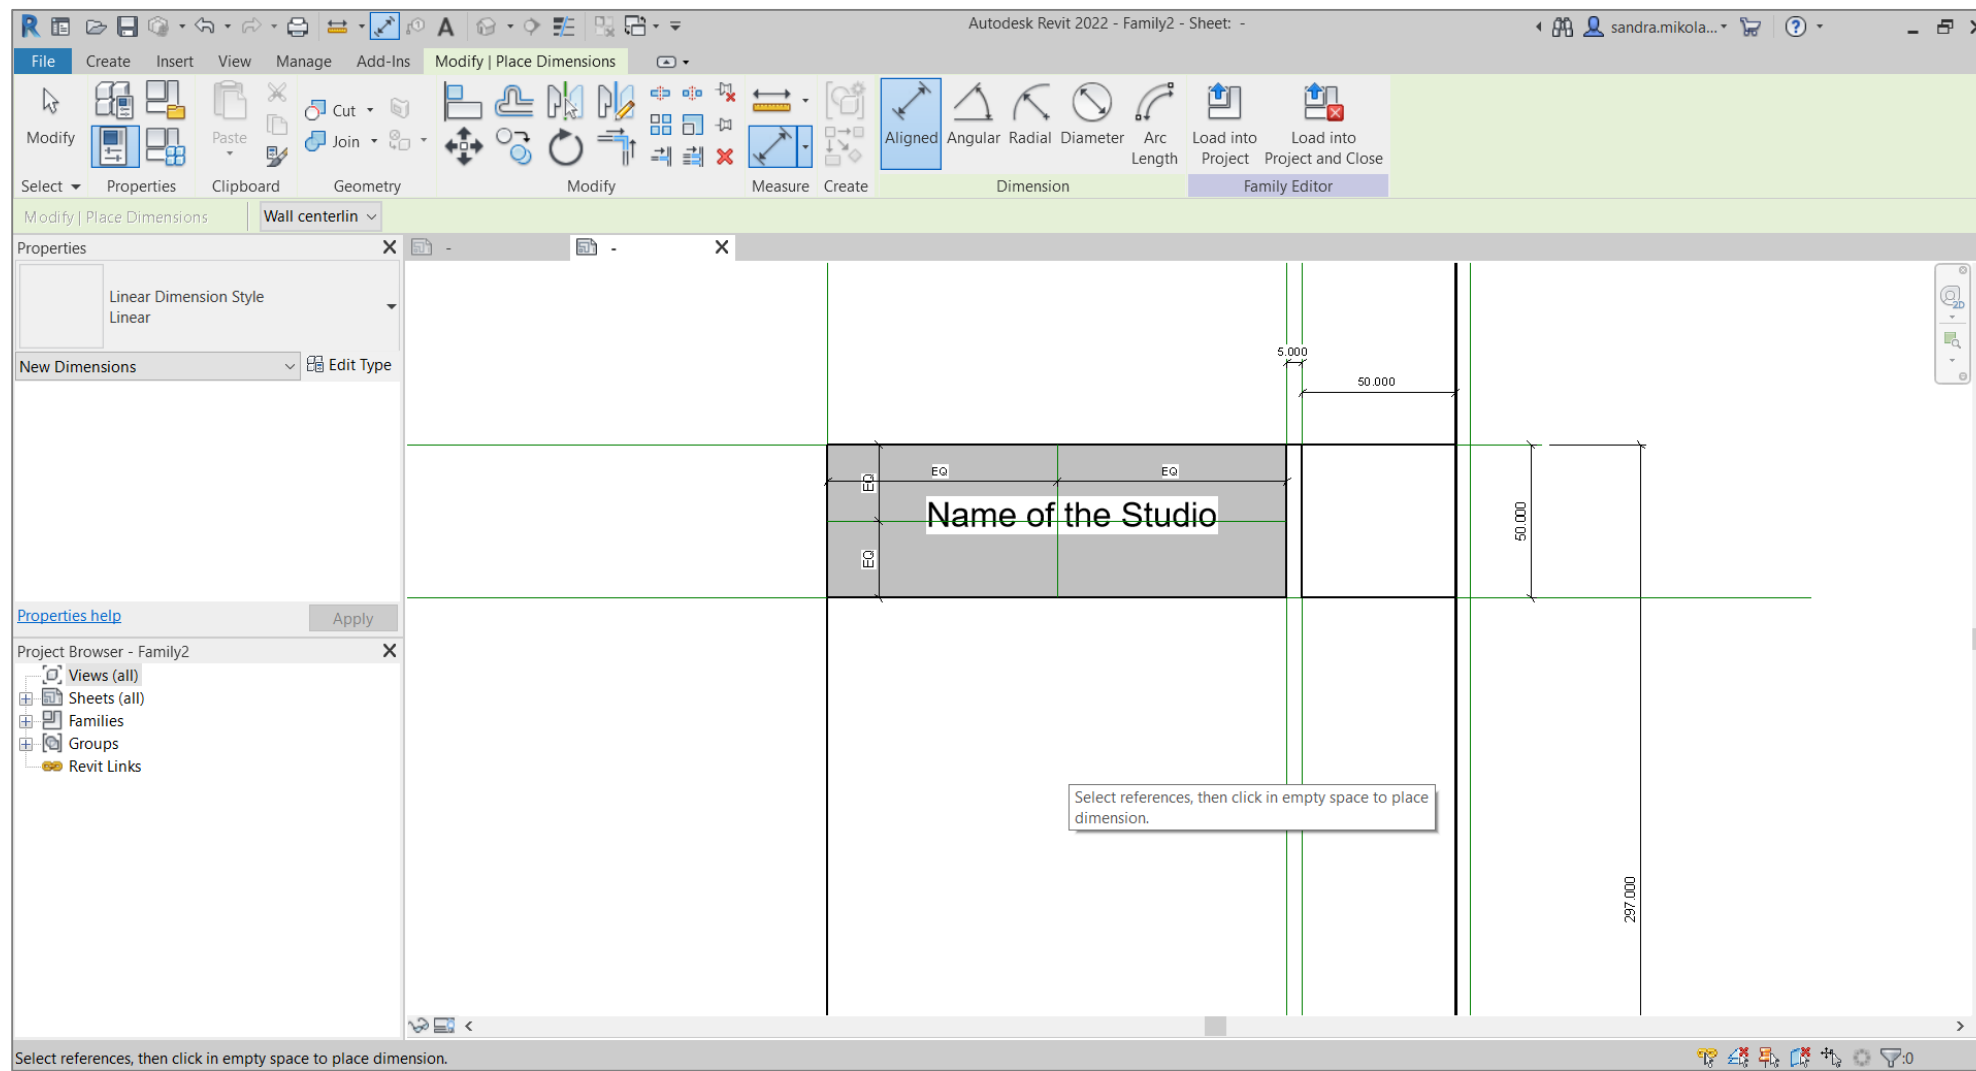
Autodesk Revit 2022 - Family2 - Sheet: -

sandra.mikola...

File Create Insert View Manage Add-Ins Modify | Place Dimensions

Modify

Paste

Cut

Join

Aligned Angular Radial Diameter Arc Length

Load into Project

Load into Project and Close

Select Properties Clipboard Geometry Modify Measure Create Dimension Family Editor

Modify | Place Dimensions Wall centerlin

Properties

Linear Dimension Style
Linear

New Dimensions

Edit Type

Properties help Apply

Project Browser - Family2

Views (all)
Sheets (all)
Families
Groups
Revit Links

5.000

50.000

EQ EQ

EQ

EQ

Name of the Studio

50.000

Select references, then click in empty space to place dimension.

297.000

Select references, then click in empty space to place dimension.

:0